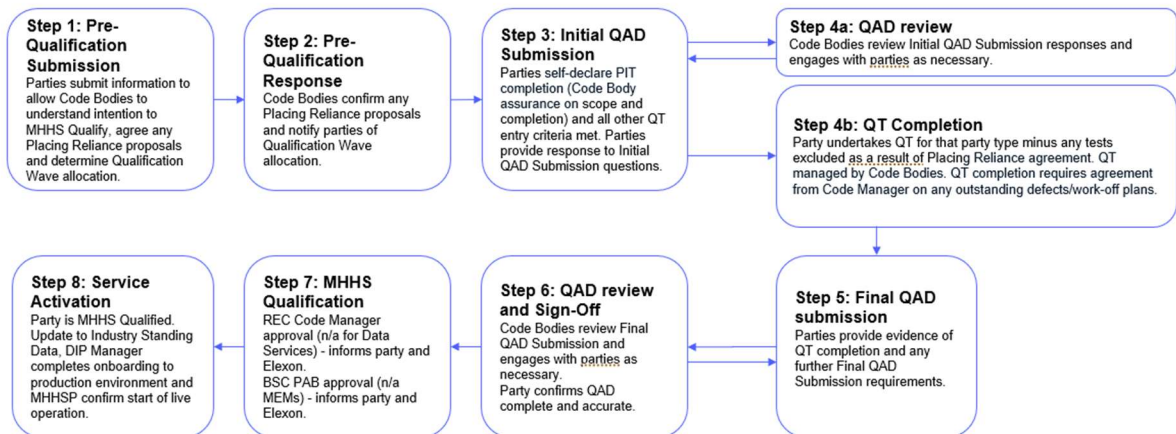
Step 1: Pre-Qualification Submission
Parties submit information to allow Code Bodies to understand intention to MHHS Qualify, agree any Placing Reliance proposals and determine Qualification Wave allocation.

Step 2: Pre-Qualification Response
Code Bodies confirm any Placing Reliance proposals and notify parties of Qualification Wave allocation.

Step 3: Initial QAD Submission
Parties self-declare PIT completion (Code Body assurance on scope and completion) and all other QT entry criteria met. Parties provide response to Initial QAD Submission questions.

Step 4a: QAD review
Code Bodies review Initial QAD Submission responses and engages with parties as necessary.

Step 4b: QT Completion
Party undertakes QT for that party type minus any tests excluded as a result of Placing Reliance agreement. QT managed by Code Bodies. QT completion requires agreement from Code Manager on any outstanding defects/work-off plans.

Step 5: Final QAD submission
Parties provide evidence of QT completion and any further Final QAD Submission requirements.

Step 6: QAD review and Sign-Off
Code Bodies review Final QAD Submission and engages with parties as necessary.
Party confirms QAD complete and accurate.

Step 7: MHHS Qualification
REC Code Manager approval (n/a for Data Services) - informs party and Elexon.
BSC PAB approval (n/a MEMs) - informs party and Elexon.

Step 8: Service Activation
Party is MHHS Qualified. Update to Industry Standing Data, DIP Manager completes onboarding to production environment and MHHSP confirm start of live operation.